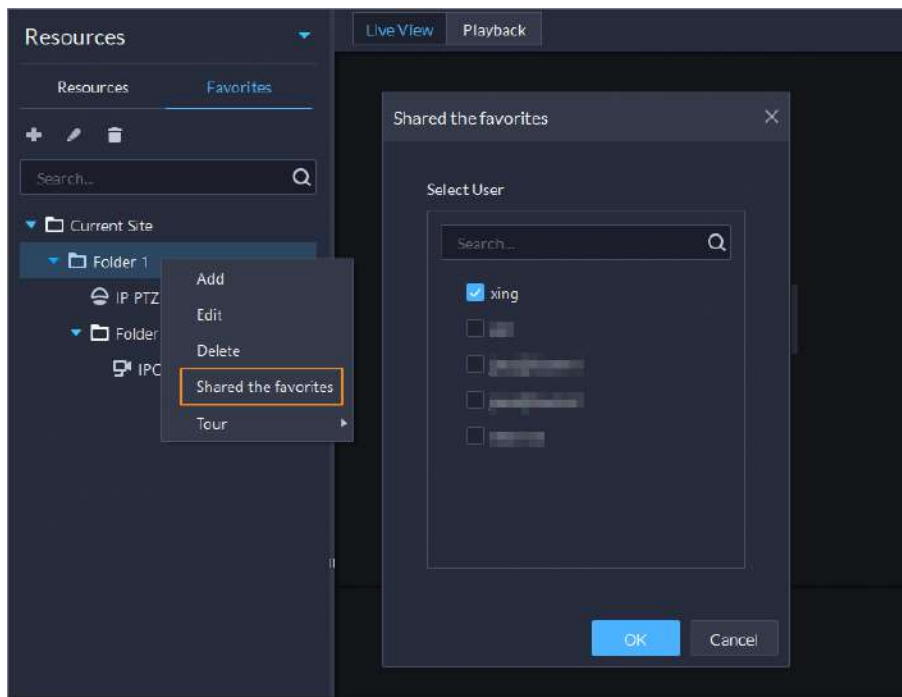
Resources

Resources Favorites

Search...

Current Site

Folder 1

IP PTZ

Folder

IPC

Add

Edit

Delete

Shared the favorites

Tour

Live View Playback

Shared the favorites

Select User

Search...

xing

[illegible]

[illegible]

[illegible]

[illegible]

OK Cancel